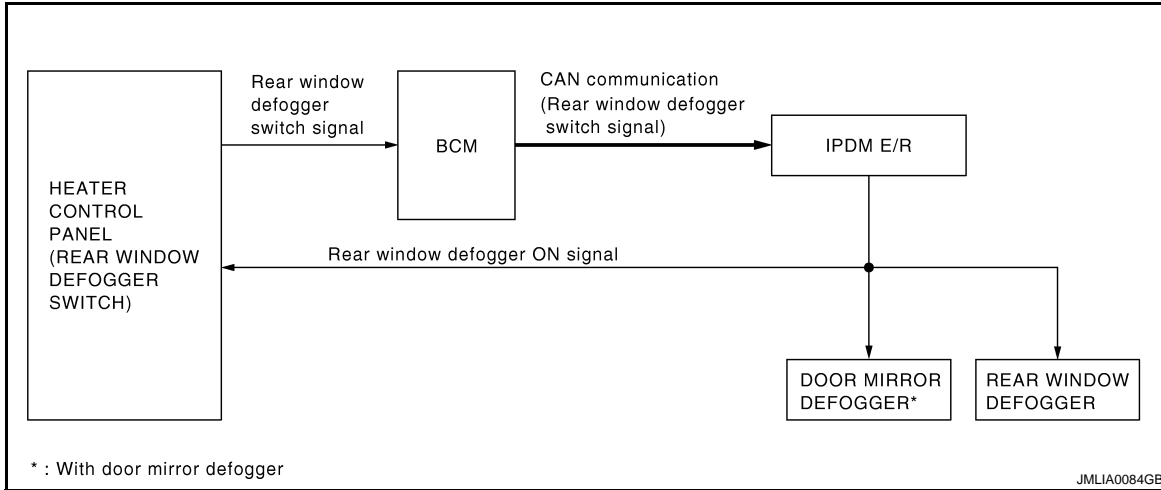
HEATER CONTROL PANEL (REAR WINDOW DEFOGGER SWITCH)

Rear window defogger switch signal

BCM

CAN communication (Rear window defogger switch signal)

IPDM E/R

Rear window defogger ON signal

DOOR MIRROR DEFOGGER*

REAR WINDOW DEFOGGER

* : With door mirror defogger

JMLIA0084GB